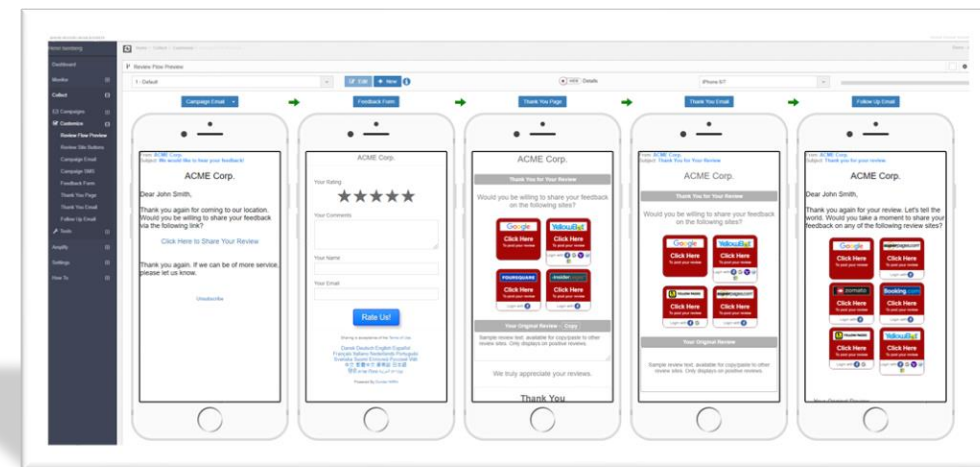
Dashboard
Monitor
Collect
Campaigns
Customize
Review Flow Preview
Review Site Buttons
Campaign Email
Campaign SMS
Feedback Form
Thank You Page
Thank You Email
Follow Up Email
Tools
Amplify
Settings
How To

Review Flow Preview

1 - Default
Edit
New
Details
iPhone 6/7

Campaign Email
Feedback Form
Thank You Page
Thank You Email
Follow Up Email

From: ACME Corp.
Subject: We would like to hear your feedback!

ACME Corp.

Dear John Smith,

Thank you again for coming to our location. Would you be willing to share your feedback via the following link?

Click Here to Share Your Review

Thank you again. If we can be of more service, please let us know.

Unsubscribe

ACME Corp.

Your Rating
★★★★★
Your Comments
Your Name
Your Email

Rate Us!

ACME Corp.

Thank You for Your Review

Would you be willing to share your feedback on the following sites?

Google
Click Here
YellowBot
Click Here
FOURSQUARE
Click Here
insider pages
Click Here

Your Original Review
Copy

Sample review text: available for copy/paste to other review sites. Only displays on positive reviews.

We truly appreciate your reviews.

Thank You

ACME Corp.

Thank You for Your Review

Would you be willing to share your feedback on the following sites?

Google
Click Here
YellowBot
Click Here
Click Here
superpages.com
Click Here

Your Original Review

Sample review text: available for copy/paste to other review sites. Only displays on positive reviews.

From: ACME Corp.
Subject: Thank you for your review

ACME Corp.

Dear John Smith,

Thank you again for your review. Let's tell the world. Would you take a moment to share your feedback on any of the following review sites?

Google
Click Here
superpages.com
Click Here
zomato
Click Here
Booking.com
Click Here
Click Here
YellowBot
Click Here